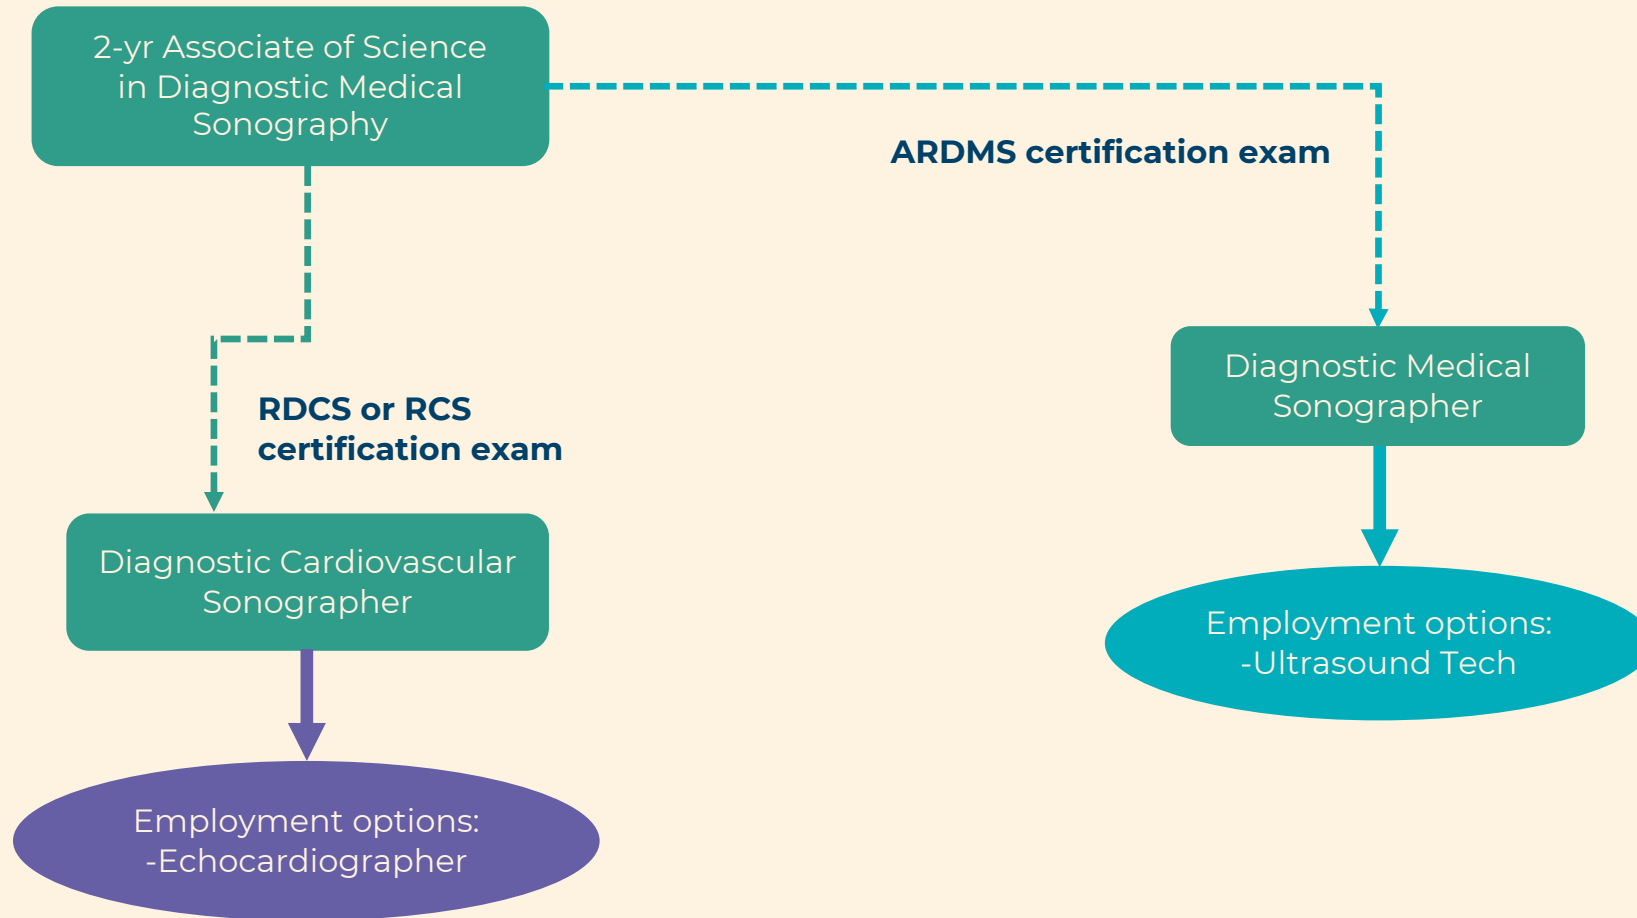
2-yr Associate of Science in Diagnostic Medical Sonography

ARDMS certification exam

RDCS or RCS certification exam

Diagnostic Medical Sonographer

Diagnostic Cardiovascular Sonographer

Employment options:
-Ultrasound Tech

Employment options:
-Echocardiographer